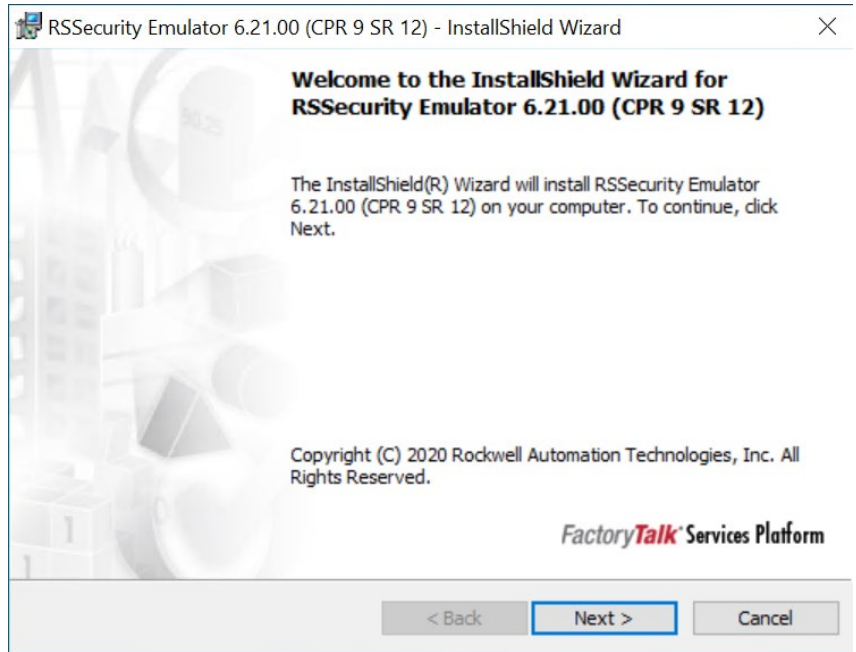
RSSecurity Emulator 6.21.00 (CPR 9 SR 12) - InstallShield Wizard

Welcome to the InstallShield Wizard for RSSecurity Emulator 6.21.00 (CPR 9 SR 12)

The InstallShield(R) Wizard will install RSSecurity Emulator 6.21.00 (CPR 9 SR 12) on your computer. To continue, click Next.

Copyright (C) 2020 Rockwell Automation Technologies, Inc. All Rights Reserved.

FactoryTalk Services Platform

< Back Next > Cancel